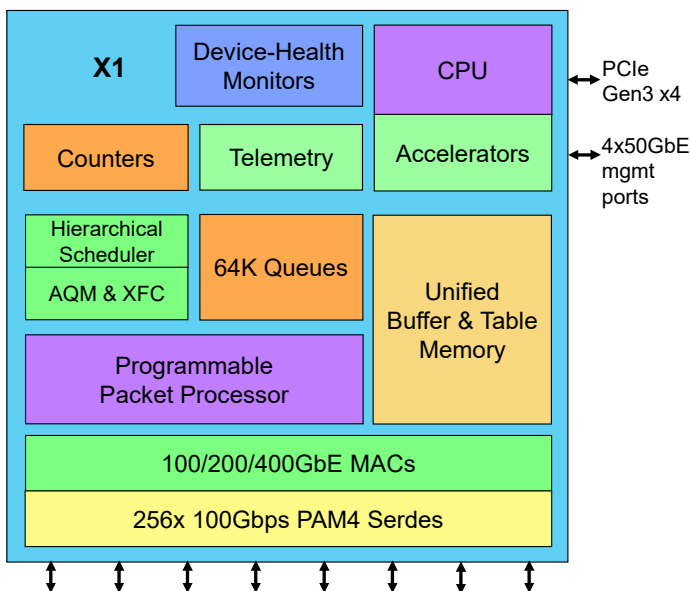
X1

Device-Health Monitors

CPU

PCIe Gen3 x4

Counters

Telemetry

Accelerators

4x50GbE mgmt ports

Hierarchical Scheduler

AQM & XFC

64K Queues

Unified Buffer & Table Memory

Programmable Packet Processor

100/200/400GbE MACs

256x 100Gbps PAM4 Serdes